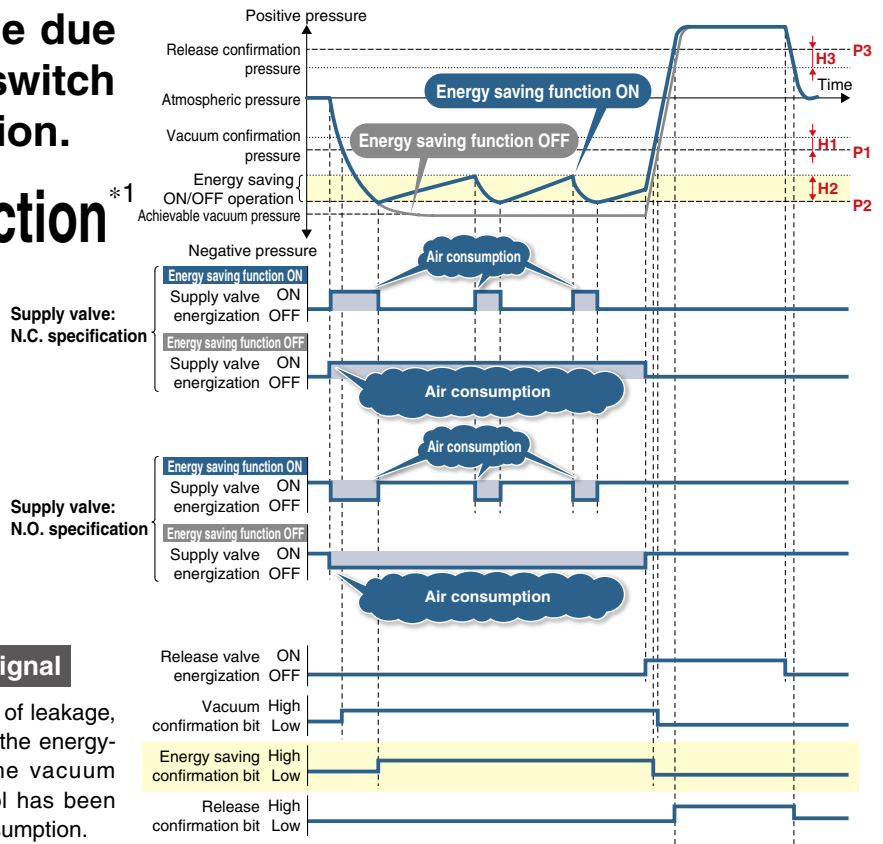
e due
switch
ion.

ction$^{*1}$

Positive pressure
Release confirmation pressure
Atmospheric pressure
Vacuum confirmation pressure
Energy saving ON/OFF operation
Achievable vacuum pressure
Negative pressure
Energy saving function ON
Energy saving function OFF
Time
P3
H3
H1
P1
H2
P2

Air consumption
Supply valve: N.C. specification
Energy saving function ON
Supply valve energization ON OFF
Energy saving function OFF
Supply valve energization ON OFF
Air consumption

Air consumption
Supply valve: N.O. specification
Energy saving function ON
Supply valve energization ON OFF
Energy saving function OFF
Supply valve energization ON OFF
Air consumption

ignal

of leakage, the energy- the vacuum l has been umption.

Release valve energization ON OFF
Vacuum confirmation bit High Low
Energy saving confirmation bit High Low
Release confirmation bit High Low